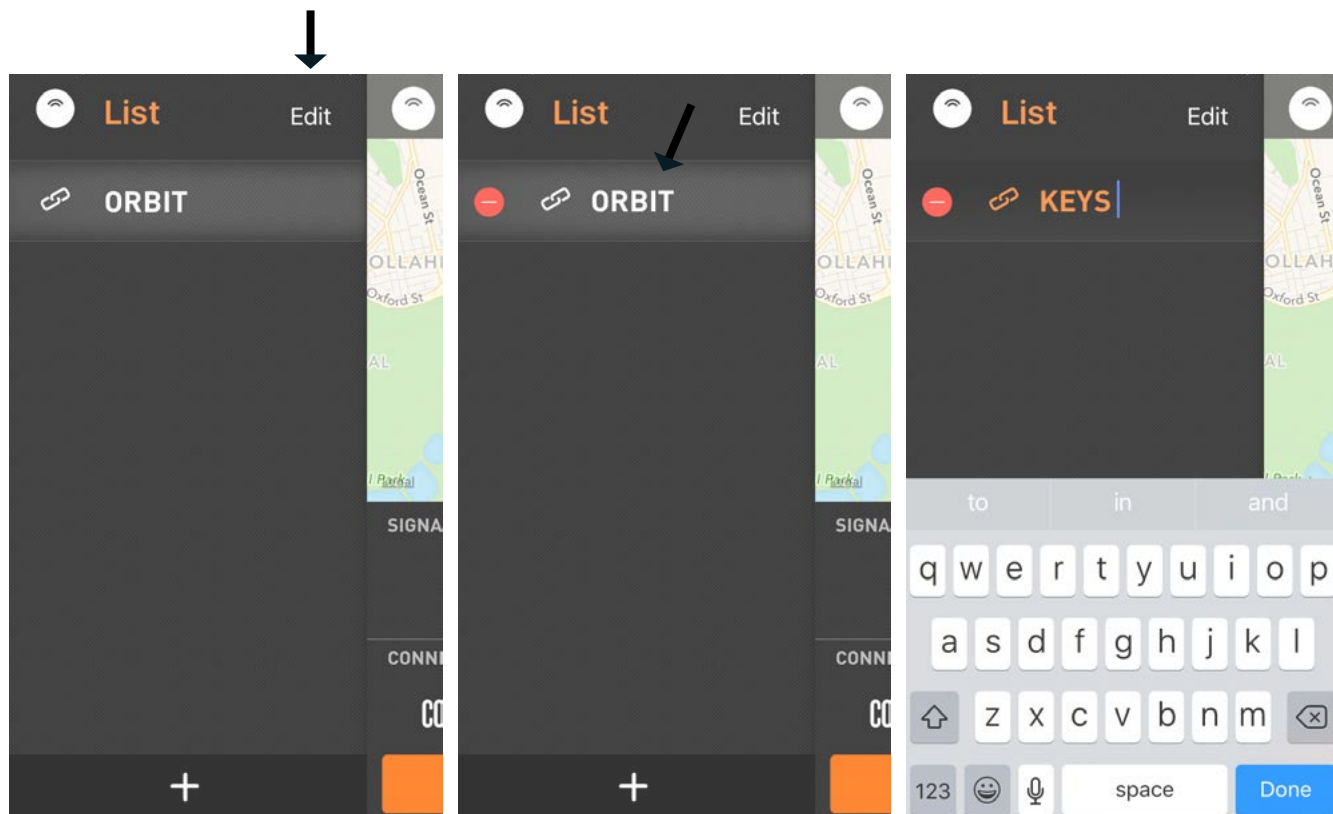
List Edit

ORBIT

Ocean St
OLLAH
Oxford St
AL
Park Legal
SIGNA
CONN
CO

+

List Edit

ORBIT

Ocean St
OLLAH
Oxford St
AL
Park Legal
SIGNA
CONN
CO

+

List Edit

KEYS

Ocean St
OLLAH
Oxford St
AL

to in and

q w e r t y u i o p
a s d f g h j k l
z x c v b n m
123 space Done